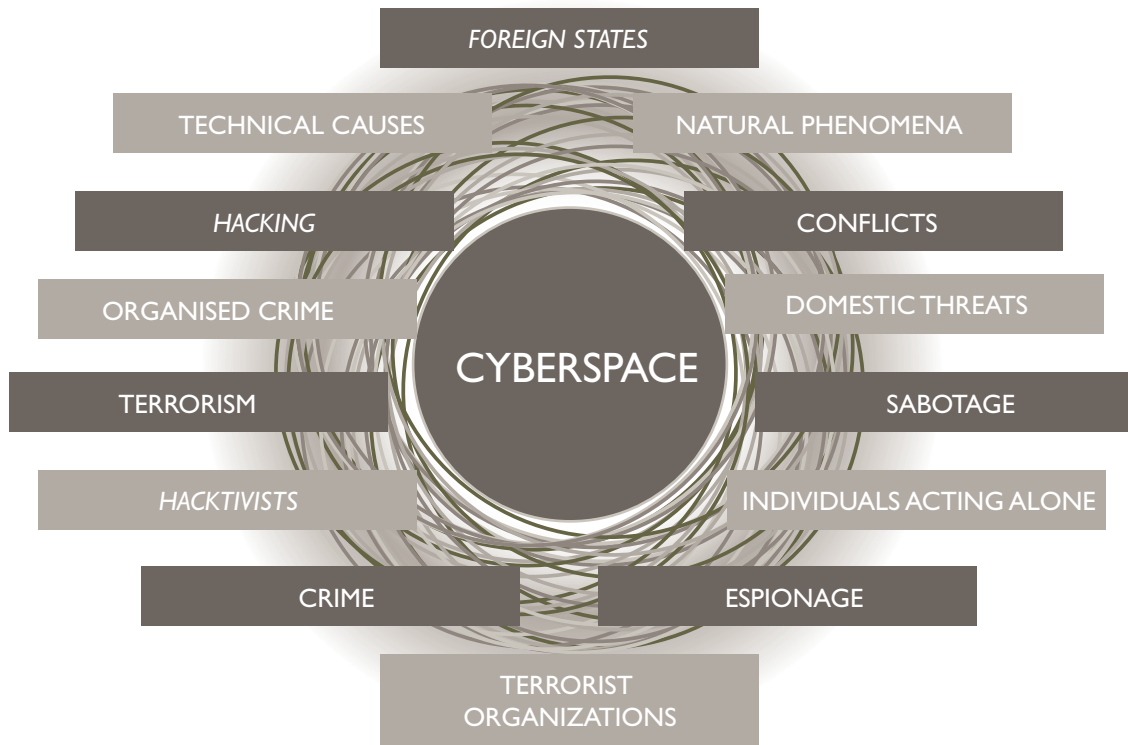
FOREIGN STATES

TECHNICAL CAUSES

NATURAL PHENOMENA

HACKING

CONFLICTS

ORGANISED CRIME

DOMESTIC THREATS

CYBERSPACE

TERRORISM

SABOTAGE

HACKTIVISTS

INDIVIDUALS ACTING ALONE

CRIME

ESPIONAGE

TERRORIST ORGANIZATIONS